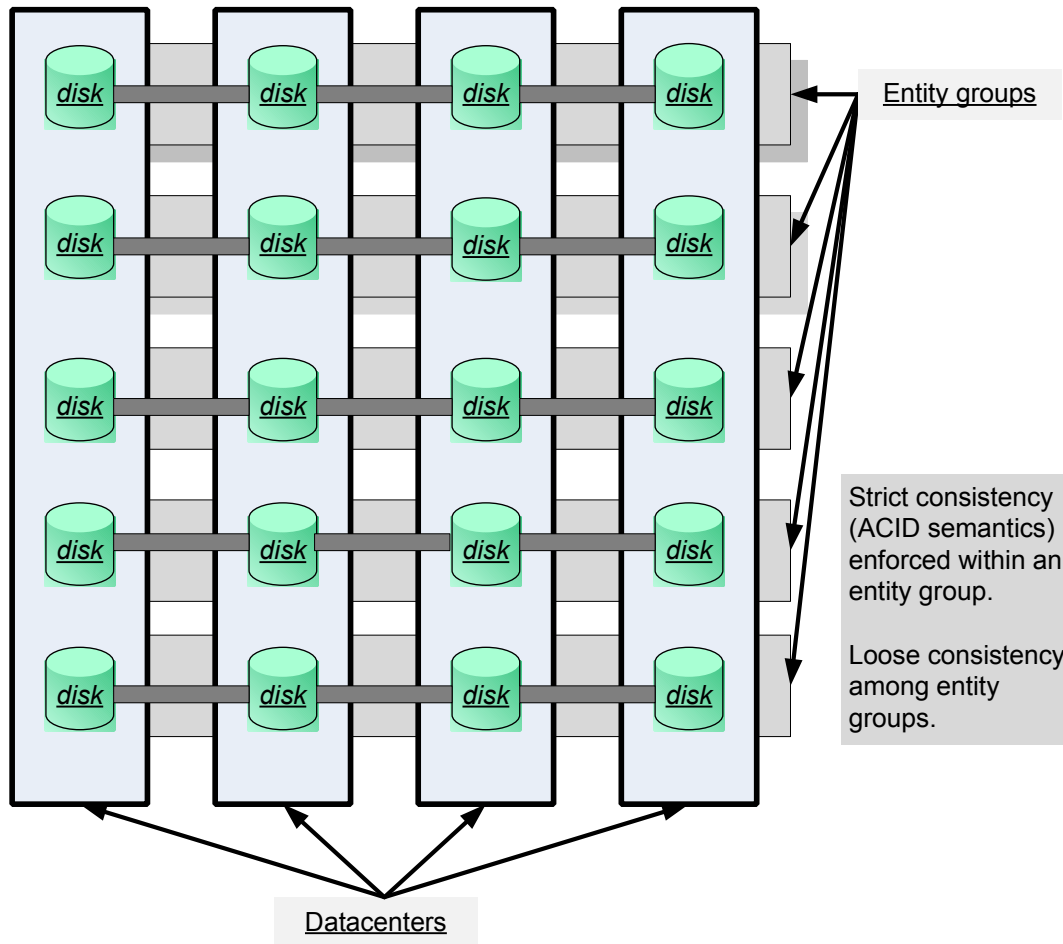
disk disk disk disk

disk disk disk disk

disk disk disk disk

disk disk disk disk

disk disk disk disk

Entity groups

Strict consistency (ACID semantics) enforced within an entity group.

Loose consistency among entity groups.

Datacenters